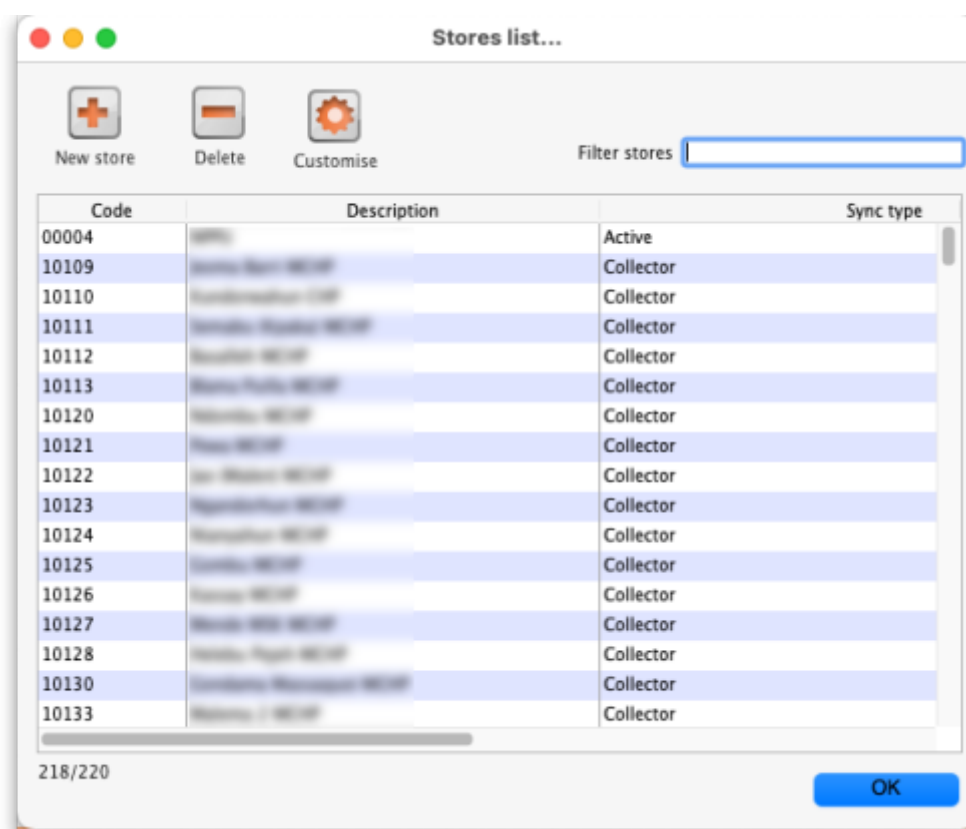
Stores list...

New store Delete Customise

Filter stores

| Code | Description | Sync type |
|---|---|---|
| 00004 | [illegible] | Active |
| 10109 | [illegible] | Collector |
| 10110 | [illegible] | Collector |
| 10111 | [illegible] | Collector |
| 10112 | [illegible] | Collector |
| 10113 | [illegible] | Collector |
| 10120 | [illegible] | Collector |
| 10121 | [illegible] | Collector |
| 10122 | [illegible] | Collector |
| 10123 | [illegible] | Collector |
| 10124 | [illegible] | Collector |
| 10125 | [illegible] | Collector |
| 10126 | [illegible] | Collector |
| 10127 | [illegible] | Collector |
| 10128 | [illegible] | Collector |
| 10130 | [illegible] | Collector |
| 10133 | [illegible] | Collector |

218/220

OK